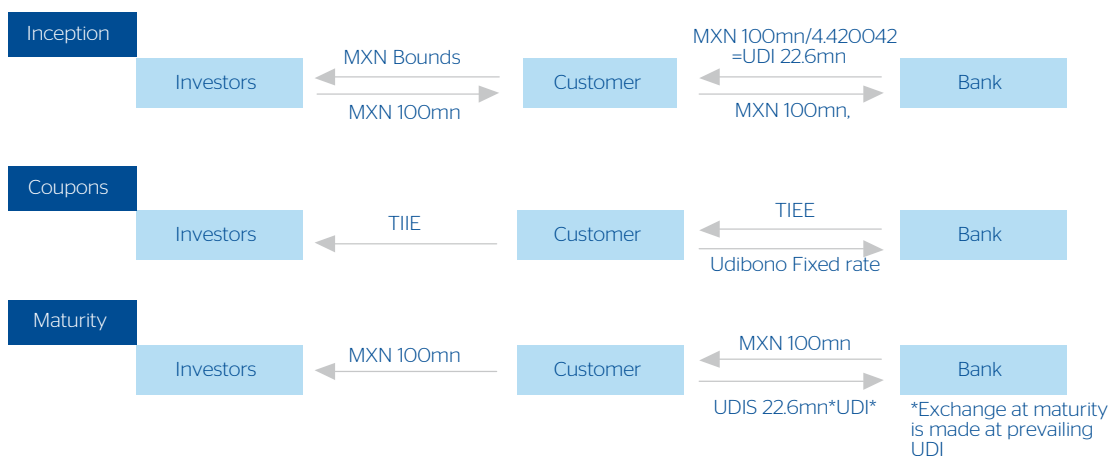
Inception

Investors

MXN Bounds

MXN 100mn

Customer

MXN 100mn/4.420042 =UDI 22.6mn

MXN 100mn,

Bank

Coupons

Investors

TIIE

Customer

TIEE

Udibono Fixed rate

Bank

Maturity

Investors

MXN 100mn

Customer

MXN 100mn

UDIS 22.6mn*UDI*

Bank

*Exchange at maturity is made at prevailing UDI